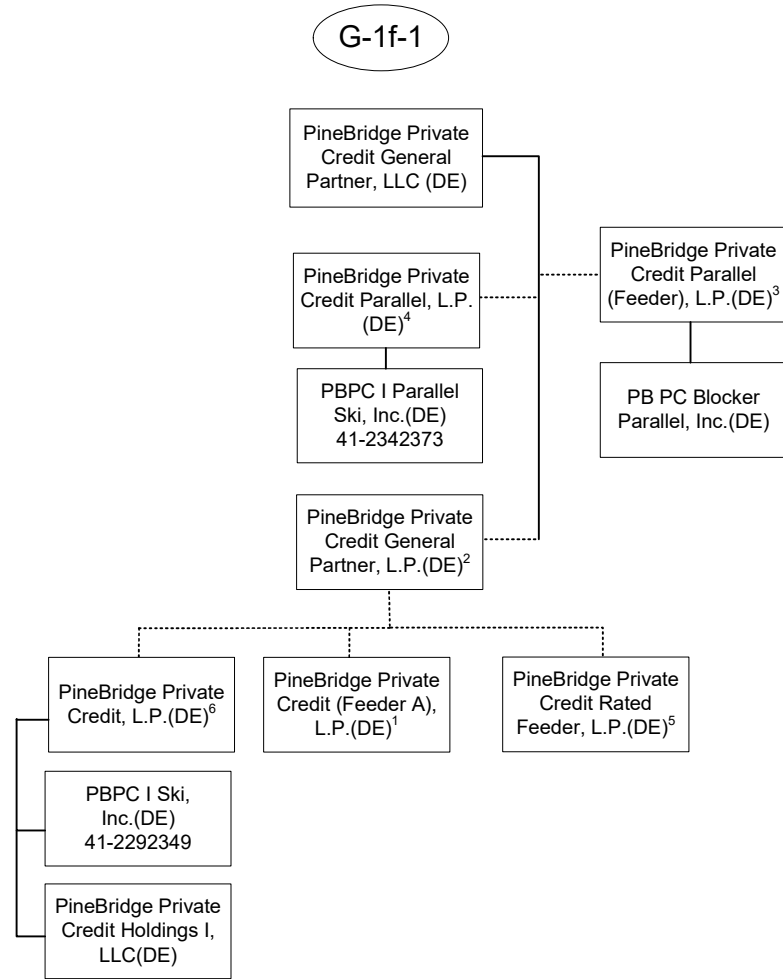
G-1f-1

PineBridge Private Credit General Partner, LLC (DE)

PineBridge Private Credit Parallel, L.P. (DE)$^4$

PineBridge Private Credit Parallel (Feeder), L.P.(DE)$^3$

PBPC I Parallel Ski, Inc.(DE) 41-2342373

PB PC Blocker Parallel, Inc.(DE)

PineBridge Private Credit General Partner, L.P.(DE)$^2$

PineBridge Private Credit, L.P.(DE)$^6$

PineBridge Private Credit (Feeder A), L.P.(DE)$^1$

PineBridge Private Credit Rated Feeder, L.P.(DE)$^5$

PBPC I Ski, Inc.(DE) 41-2292349

PineBridge Private Credit Holdings I, LLC(DE)